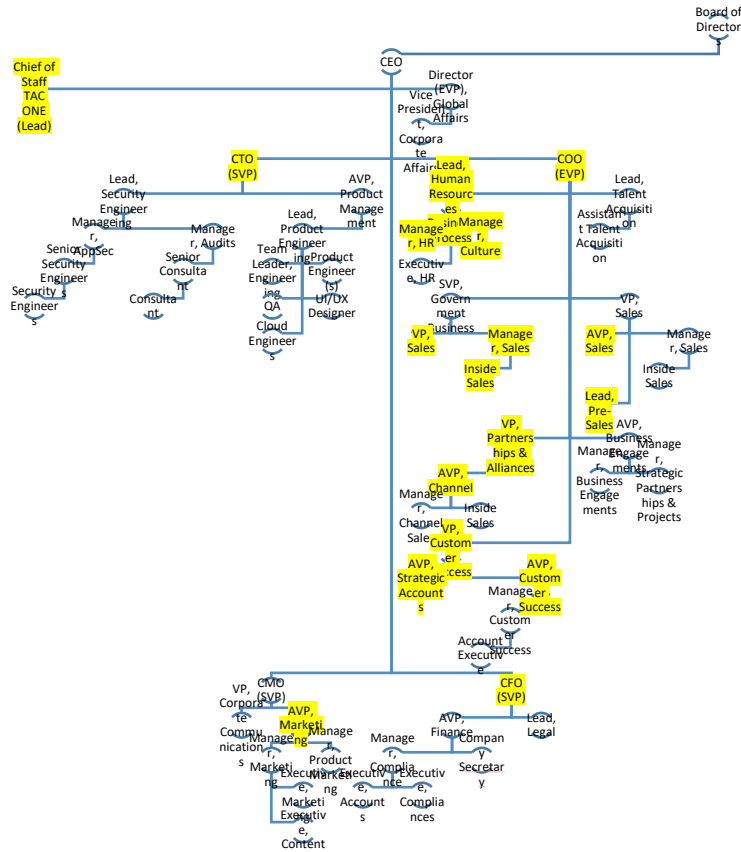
Board of Directors

CEO

Chief of Staff TAC ONE (Lead)

Director (EVP), Global Affairs

Vice President, Corporate Affairs

CTO (SVP)

COO (EVP)

Lead, Security Engineering

AVP, Product Management

Lead, Human Resources Business Process

Lead, Talent Acquisition

Manager, AppSec

Manager, Audits

Lead, Product Engineering

Manager, HR

Manager, Culture

Assistant Talent Acquisition

Senior Security Engineers

Senior Consultant

Team Leader, Engineering QA

Product Engineer(s)

Executive, HR

Security Engineers

Consultant

UI/UX Designer

SVP, Government Business

VP, Sales

Cloud Engineers

VP, Sales

Manager, Sales

AVP, Sales

Manager, Sales

Inside Sales

Inside Sales

Lead, Pre-Sales

AVP, Business Engagements

VP, Partnerships & Alliances

Manager, Business Engagements

Manager, Strategic Partnerships & Projects

AVP, Channel

Manager, Channel Sales

Inside Sales

VP, Customer Success

AVP, Strategic Accounts

AVP, Customer Success

Manager, Customer Success

Account Executive

CMO (SVP)

CFO (SVP)

VP, Corporate Communications

AVP, Marketing

AVP, Finance

Lead, Legal

Manager, Marketing

Manager, Product Marketing

Manager, Compliance

Company Secretary

Executive, Marketing

Executive, Accounts

Executive, Compliances

Executive, Content